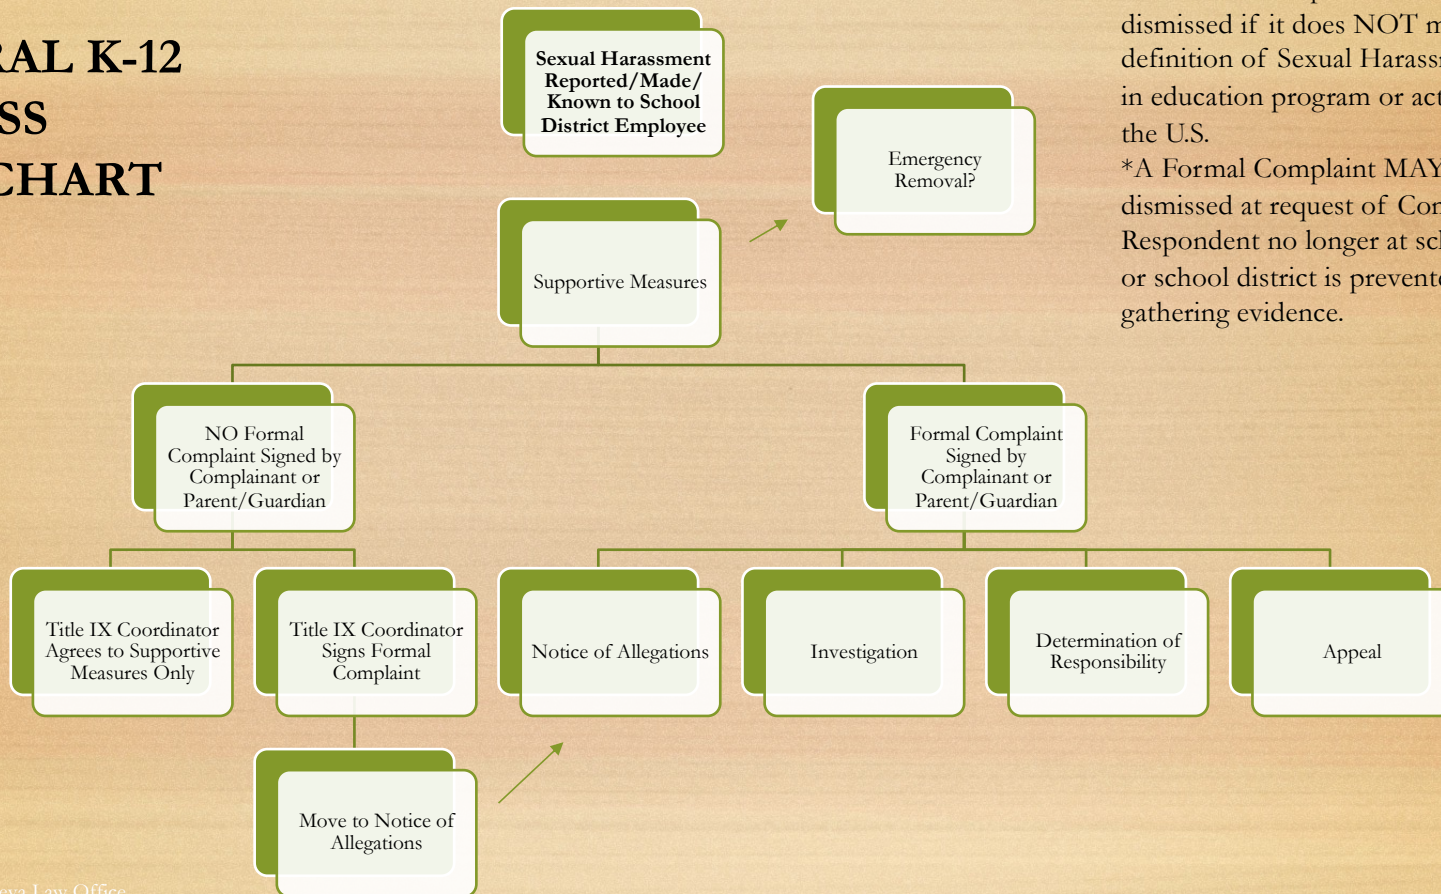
RAL K-12
SS
CHART

Sexual Harassment Reported/Made/ Known to School District Employee

Emergency Removal?

dismissed if it does NOT m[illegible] definition of Sexual Harass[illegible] in education program or act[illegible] the U.S.
*A Formal Complaint MAY dismissed at request of Co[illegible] Respondent no longer at sc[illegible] or school district is prevent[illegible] gathering evidence.

Supportive Measures

NO Formal Complaint Signed by Complainant or Parent/Guardian

Formal Complaint Signed by Complainant or Parent/Guardian

Title IX Coordinator Agrees to Supportive Measures Only

Title IX Coordinator Signs Formal Complaint

Notice of Allegations

Investigation

Determination of Responsibility

Appeal

Move to Notice of Allegations

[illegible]eva Law Office